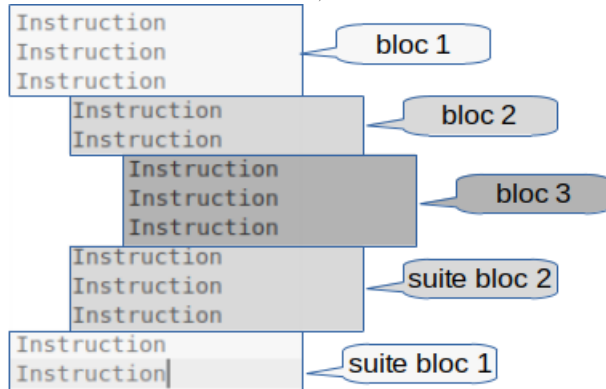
Instruction
Instruction
Instruction

bloc 1

Instruction
Instruction

bloc 2

Instruction
Instruction
Instruction

bloc 3

Instruction
Instruction
Instruction

suite bloc 2

Instruction
Instruction

suite bloc 1